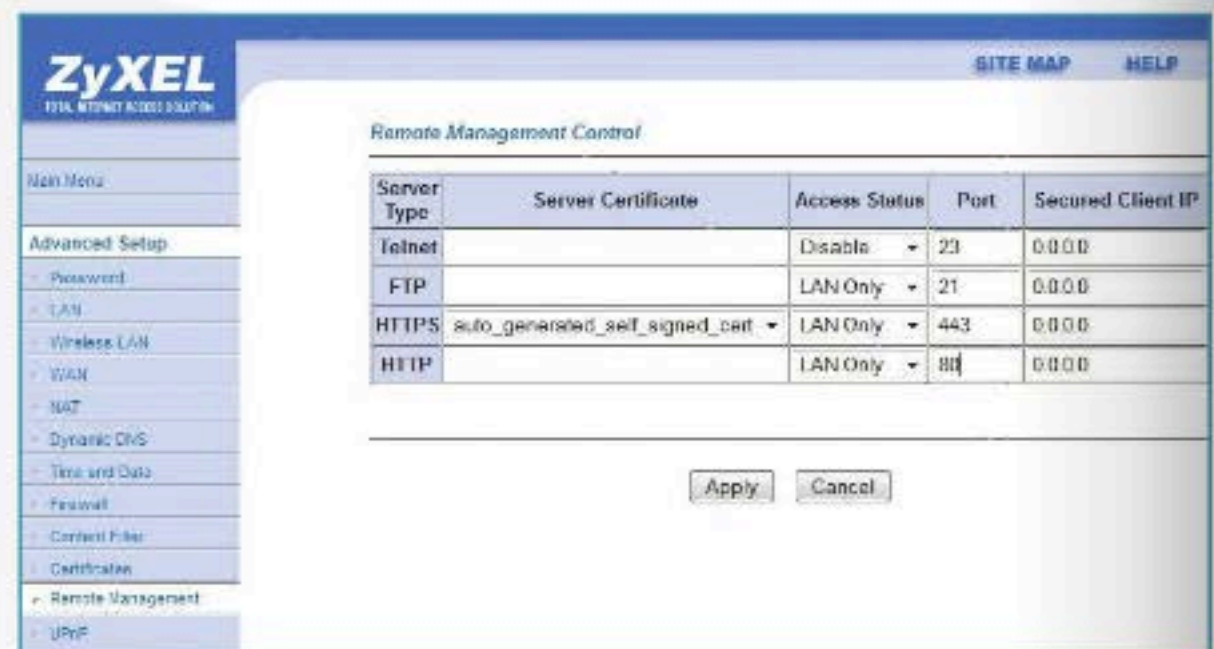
ZyXEL
TOTAL INTERNET ACCESS SOLUTION

SITE MAP HELP

Main Menu

Advanced Setup

Password

LAN

Wireless LAN

WAN

NAT

Dynamic DNS

Time and Date

Firewall

Content Filter

Certificates

Remote Management

UPnP

Remote Management Control

| Server Type | Server Certificate | Access Status | Port | Secured Client IP |
|---|---|---|---|---|
| Telnet | | Disable | 23 | 0.0.0.0 |
| FTP | | LAN Only | 21 | 0.0.0.0 |
| HTTPS | auto_generated_self_signed_cert | LAN Only | 443 | 0.0.0.0 |
| HTTP | | LAN Only | 80 | 0.0.0.0 |

Apply Cancel